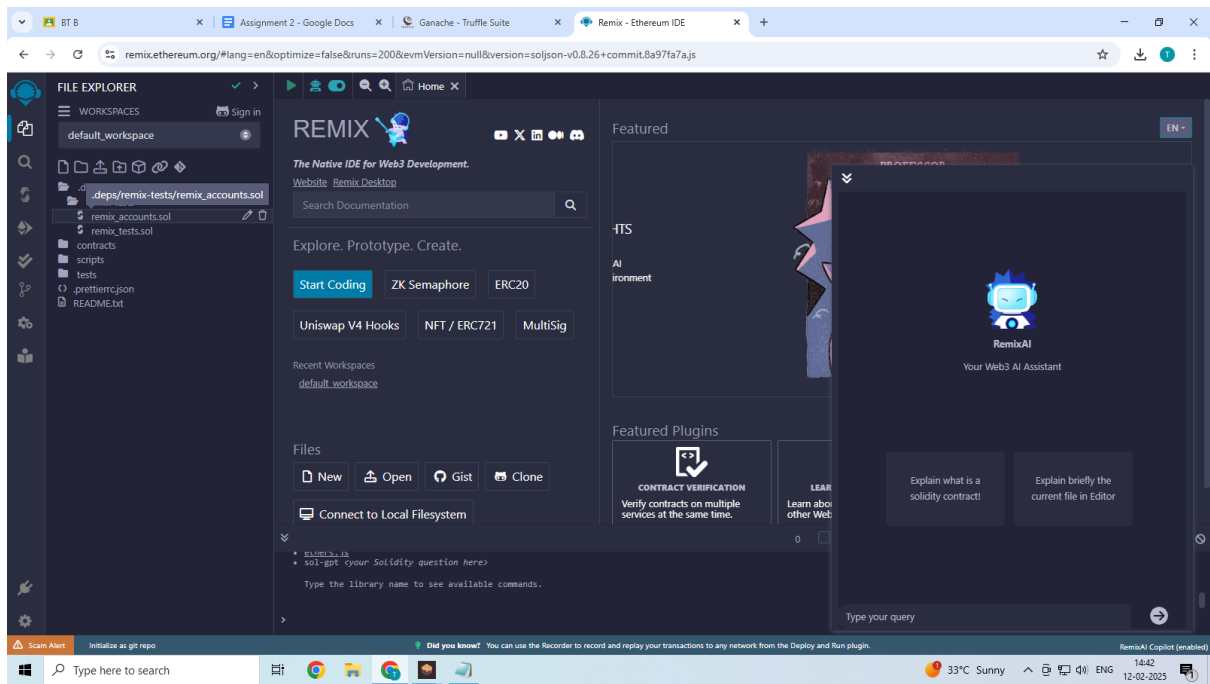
BT B
Assignment 2 - Google Docs
Ganache - Truffle Suite
Remix - Ethereum IDE

remix.ethereum.org/#lang=en&optimize=false&runs=200&evmVersion=null&version=soljson-v0.8.26+commit.8a97fa7a.js

FILE EXPLORER
WORKSPACES
Sign in
default_workspace
.deps/remix-tests/remix_accounts.sol
remix_accounts.sol
remix_tests.sol
contracts
scripts
tests
.prettierrc.json
README.txt

Home

REMIX
The Native IDE for Web3 Development.
Website Remix Desktop
Search Documentation
Explore. Prototype. Create.
Start Coding
ZK Semaphore
ERC20
Uniswap V4 Hooks
NFT / ERC721
MultiSig
Recent Workspaces
default_workspace
Files
New
Open
Gist
Clone
Connect to Local Filesystem

Featured
EN
HTS
AI
ironment
Featured Plugins
CONTRACT VERIFICATION
Verify contracts on multiple services at the same time.
LEAR
Learn abou
other Web

RemixAI
Your Web3 AI Assistant
Explain what is a solidity contract!
Explain briefly the current file in Editor
Type your query

0
• ethers.js
• sol-gpt <your Solidity question here>
Type the library name to see available commands.

Scam Alert
Initialize as git repo
Did you know? You can use the Recorder to record and replay your transactions to any network from the Deploy and Run plugin.
RemixAI Copilot (enabled)

Type here to search
33°C Sunny
ENG
14:42
12-02-2025